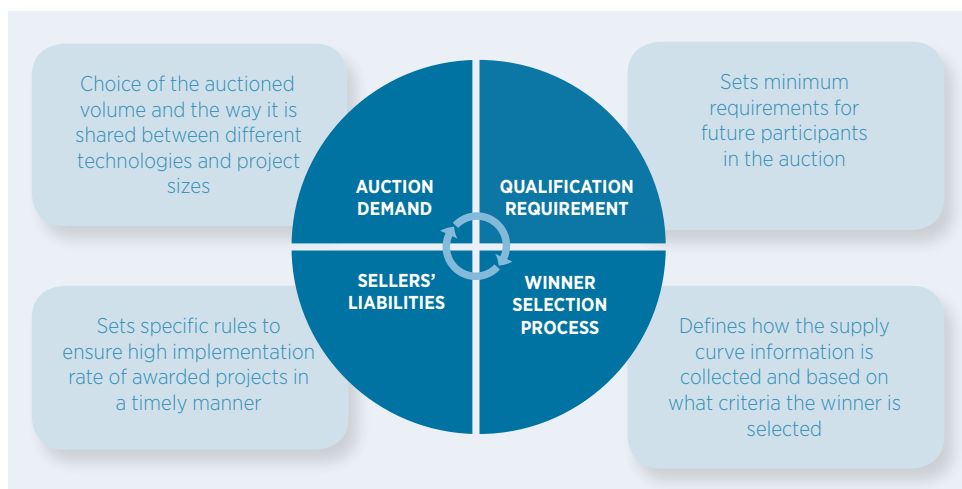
Choice of the auctioned volume and the way it is shared between different technologies and project sizes

AUCTION DEMAND

QUALIFICATION REQUIREMENT

Sets minimum requirements for future participants in the auction

Sets specific rules to ensure high implementation rate of awarded projects in a timely manner

SELLERS' LIABILITIES

WINNER SELECTION PROCESS

Defines how the supply curve information is collected and based on what criteria the winner is selected